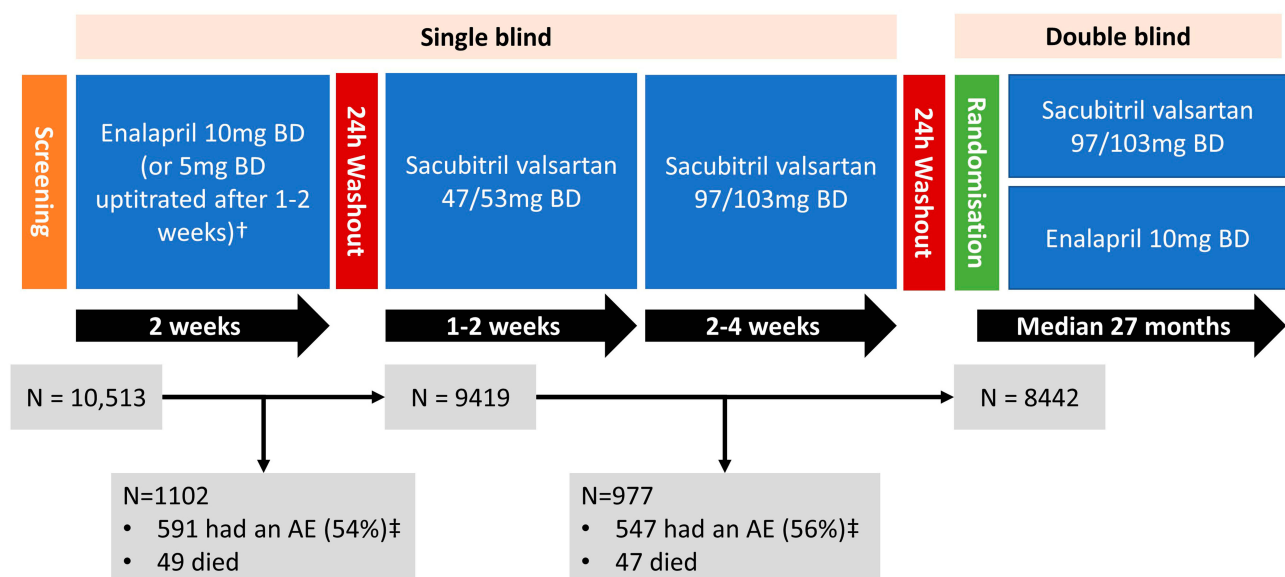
Single blind

Double blind

Screening

Enalapril 10mg BD (or 5mg BD uptitrated after 1-2 weeks)†

24h Washout

Sacubitril valsartan 47/53mg BD

Sacubitril valsartan 97/103mg BD

24h Washout

Randomisation

Sacubitril valsartan 97/103mg BD

Enalapril 10mg BD

2 weeks

1-2 weeks

2-4 weeks

Median 27 months

N = 10,513

N = 9419

N = 8442

N=1102
• 591 had an AE (54%)‡
• 49 died

N=977
• 547 had an AE (56%)‡
• 47 died